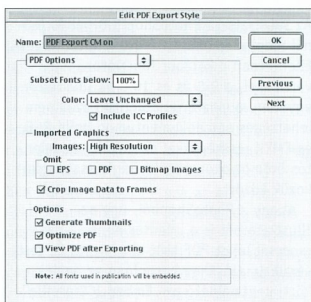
Edit PDF Export Style

Name: PDF Export CM on

OK

Cancel

Previous

Next

PDF Options

Subset Fonts below: 100%

Color: Leave Unchanged

Include ICC Profiles

Imported Graphics

Images: High Resolution

Omit

EPS

PDF

Bitmap Images

Crop Image Data to Frames

Options

Generate Thumbnails

Optimize PDF

View PDF after Exporting

Note: All fonts used in publication will be embedded